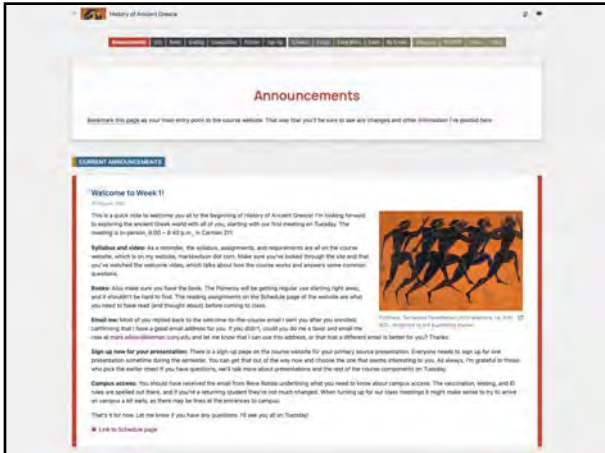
History of Ancient Greece

Announcements

Announcements

Bookmark this page as your main entry point to the course website. That way that you'll be sure to see any changes and other information I've posted here.

CURRENT ANNOUNCEMENTS

Welcome to Week 1!

This is a quick note to welcome you all to the beginning of History of Ancient Greece! I'm looking forward to exploring the ancient Greek world with all of you, starting with our first meeting on Tuesday. The meeting is in-person, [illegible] in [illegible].

Syllabus and video: As a reminder, the syllabus, assignments, and requirements are all on the course website, which is on my website, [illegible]. Make sure you've looked through the site and that you've watched the welcome video, which talks about how the course works and answers some common questions.

Books: Also make sure you have the book. The Pomeroy will be getting regular use starting right away, and it shouldn't be hard to find. The reading assignments on the Schedule page of the website are what you need to have read (and thought about) before coming to class.

Email me: Most of you replied back to the welcome-to-the-course email I sent you after you enrolled, confirming that I have a good email address for you. If you didn't, could you do me a favor and email me now at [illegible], and let me know that I can use this address, or that that a different email is better for you? Thanks.

Sign up now for your presentation: There is a sign-up page on the course website for your primary source presentation. Everyone needs to sign up for one presentation sometime during the semester. You can get that out of the way now and choose the one that seems interesting to you. As always, I'm grateful to those who pick the earlier times! If you have questions, we'll talk more about presentations and the rest of the course components on Tuesday.

Campus access: You should have received the email from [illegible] underlining what you need to know about campus access. The vaccination, testing, and ID rules are spelled out there, and if you're a returning student they're not much changed. When turning up for our class meetings it might make sense to try to arrive on campus a bit early, as there may be lines at the entrances to campus.

That's it for now. Let me know if you have any questions. I'll see you all on Tuesday!

Link to Schedule page

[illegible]